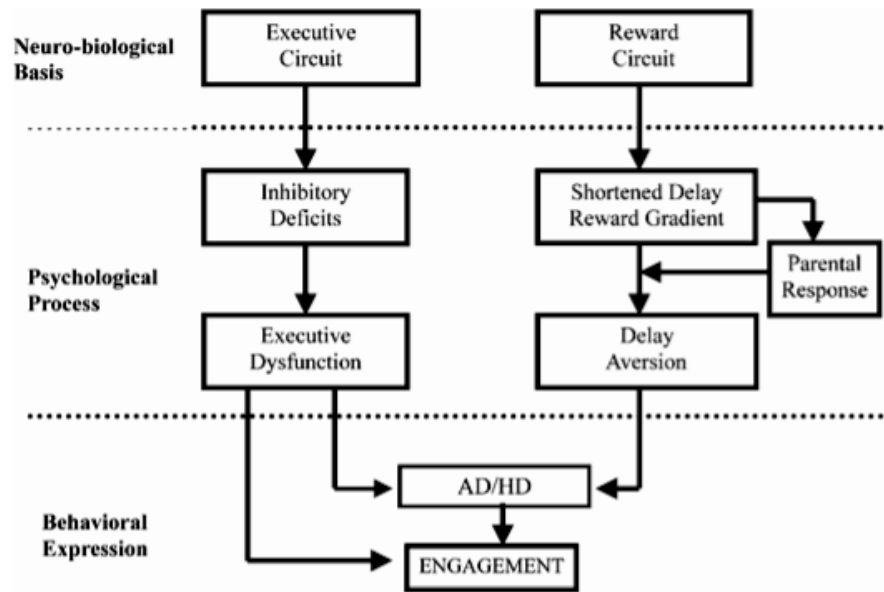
Neuro-biological Basis

Executive Circuit

Reward Circuit

Inhibitory Deficits

Shortened Delay Reward Gradient

Psychological Process

Parental Response

Executive Dysfunction

Delay Aversion

AD/HD

Behavioral Expression

ENGAGEMENT